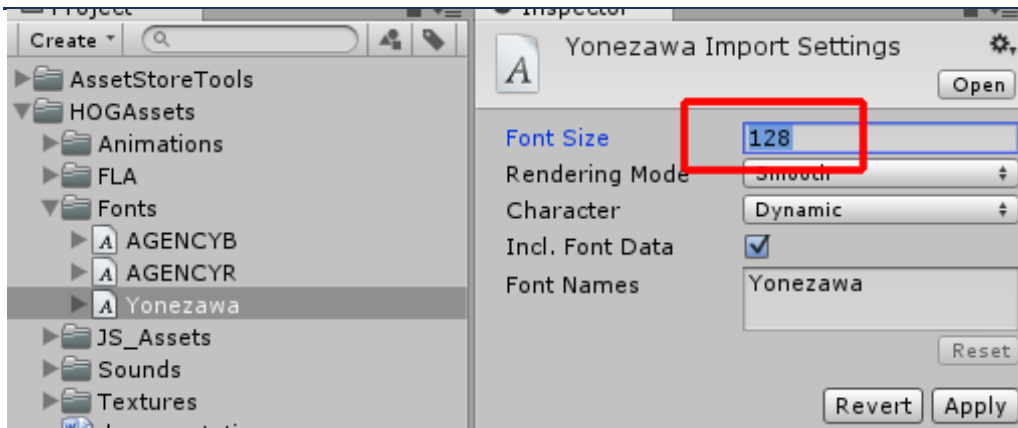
Project

Create

AssetStoreTools
HOGAssets
Animations
FLA
Fonts
AGENCYB
AGENCYR
Yonezawa
JS_Assets
Sounds
Textures
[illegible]

Inspector

Yonezawa Import Settings

Open

| | |
|---|---|
| Font Size | 128 |
| Rendering Mode | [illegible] |
| Character | Dynamic |
| Incl. Font Data | ✓ |
| Font Names | Yonezawa |

Reset

Revert
Apply